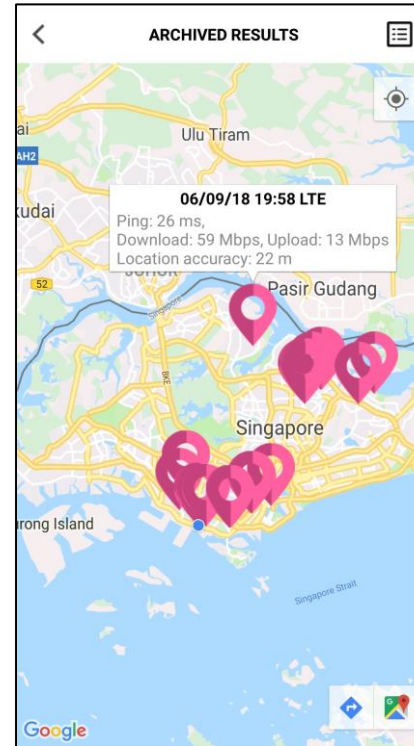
ARCHIVED RESULTS

ai
Ulu Tiram
AH2
kudai
06/09/18 19:58 LTE
Ping: 26 ms,
Download: 59 Mbps, Upload: 13 Mbps
Location accuracy: 22 m
JOHOR
52
Pasir Gudang
Singapore
BKE
Singapore
rong Island
Singapore Strait
Google